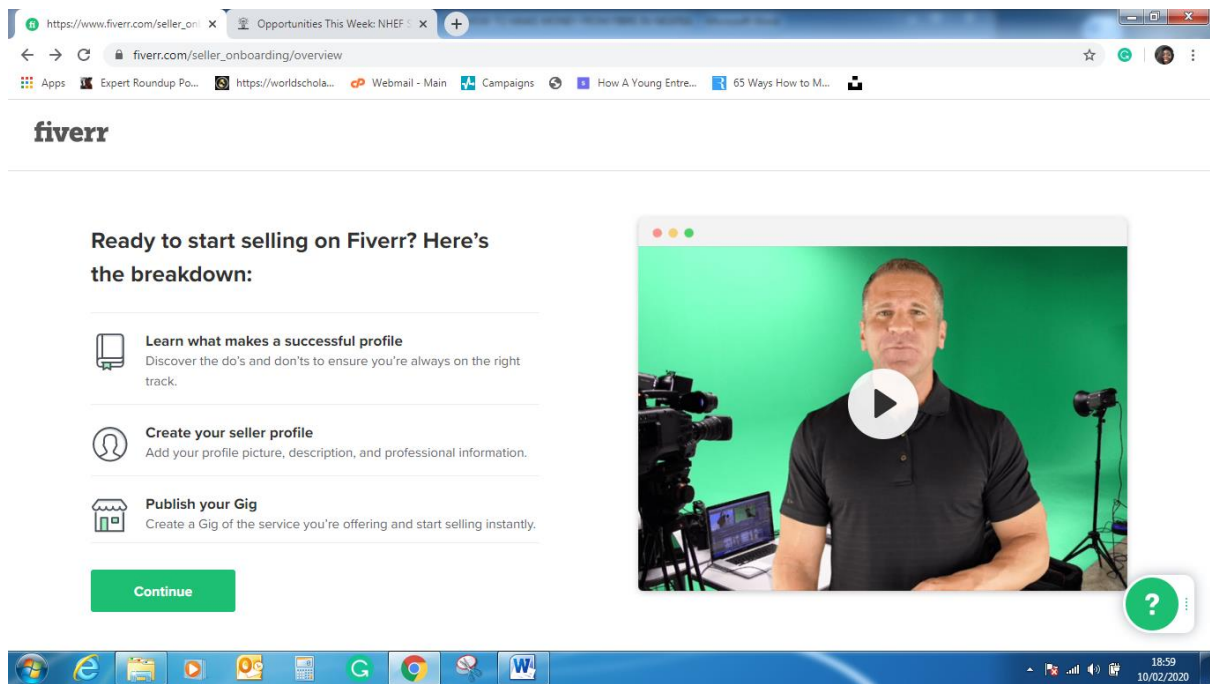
https://www.fiverr.com/seller_on ×
Opportunities This Week: NHEF S ×
+

fiverr.com/seller_onboarding/overview

Apps  Expert Roundup Po...  https://worldschola...  Webmail - Main  Campaigns  How A Young Entre...  65 Ways How to M...

fiverr

Ready to start selling on Fiverr? Here's the breakdown:

Learn what makes a successful profile
Discover the do's and don'ts to ensure you're always on the right track.

Create your seller profile
Add your profile picture, description, and professional information.

Publish your Gig
Create a Gig of the service you're offering and start selling instantly.

Continue

?

18:59
10/02/2020